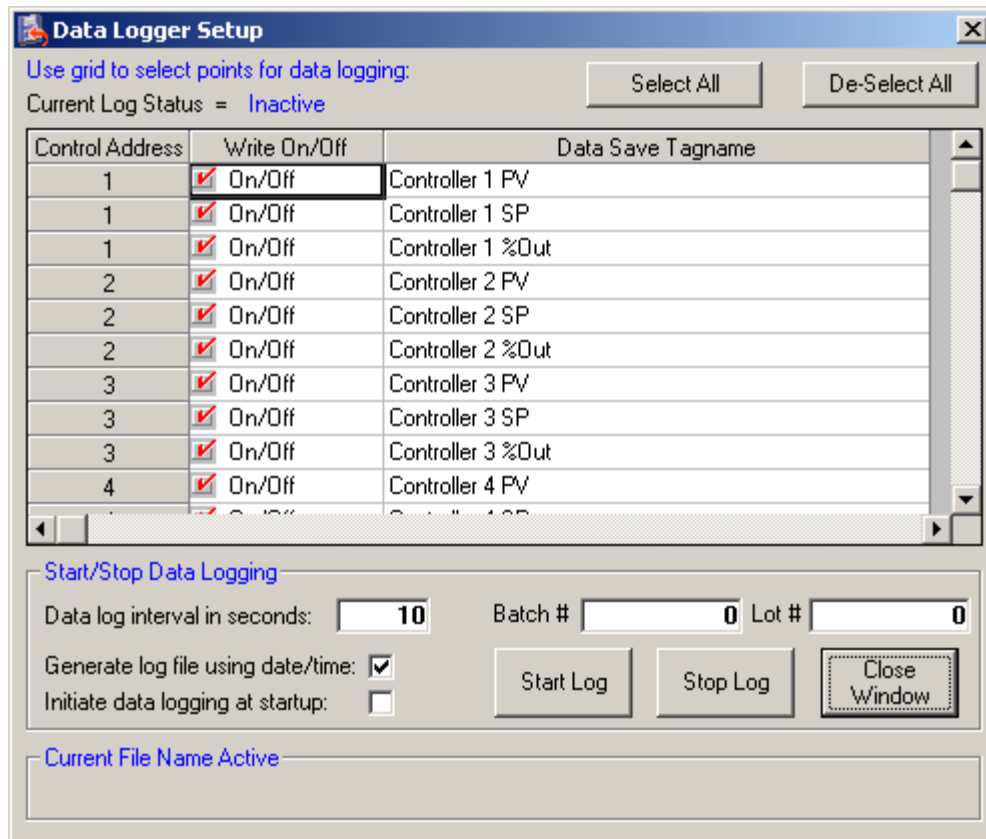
Data Logger Setup

Use grid to select points for data logging:

Current Log Status = Inactive

Select All

De-Select All

| Control Address | Write On/Off | Data Save Tagname |
|---|---|---|
| 1 | On/Off | Controller 1 PV |
| 1 | On/Off | Controller 1 SP |
| 1 | On/Off | Controller 1 %Out |
| 2 | On/Off | Controller 2 PV |
| 2 | On/Off | Controller 2 SP |
| 2 | On/Off | Controller 2 %Out |
| 3 | On/Off | Controller 3 PV |
| 3 | On/Off | Controller 3 SP |
| 3 | On/Off | Controller 3 %Out |
| 4 | On/Off | Controller 4 PV |
| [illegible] | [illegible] | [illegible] |

Start/Stop Data Logging

Data log interval in seconds: 10

Batch # 0 Lot # 0

Generate log file using date/time:

Initiate data logging at startup:

Start Log

Stop Log

Close Window

Current File Name Active